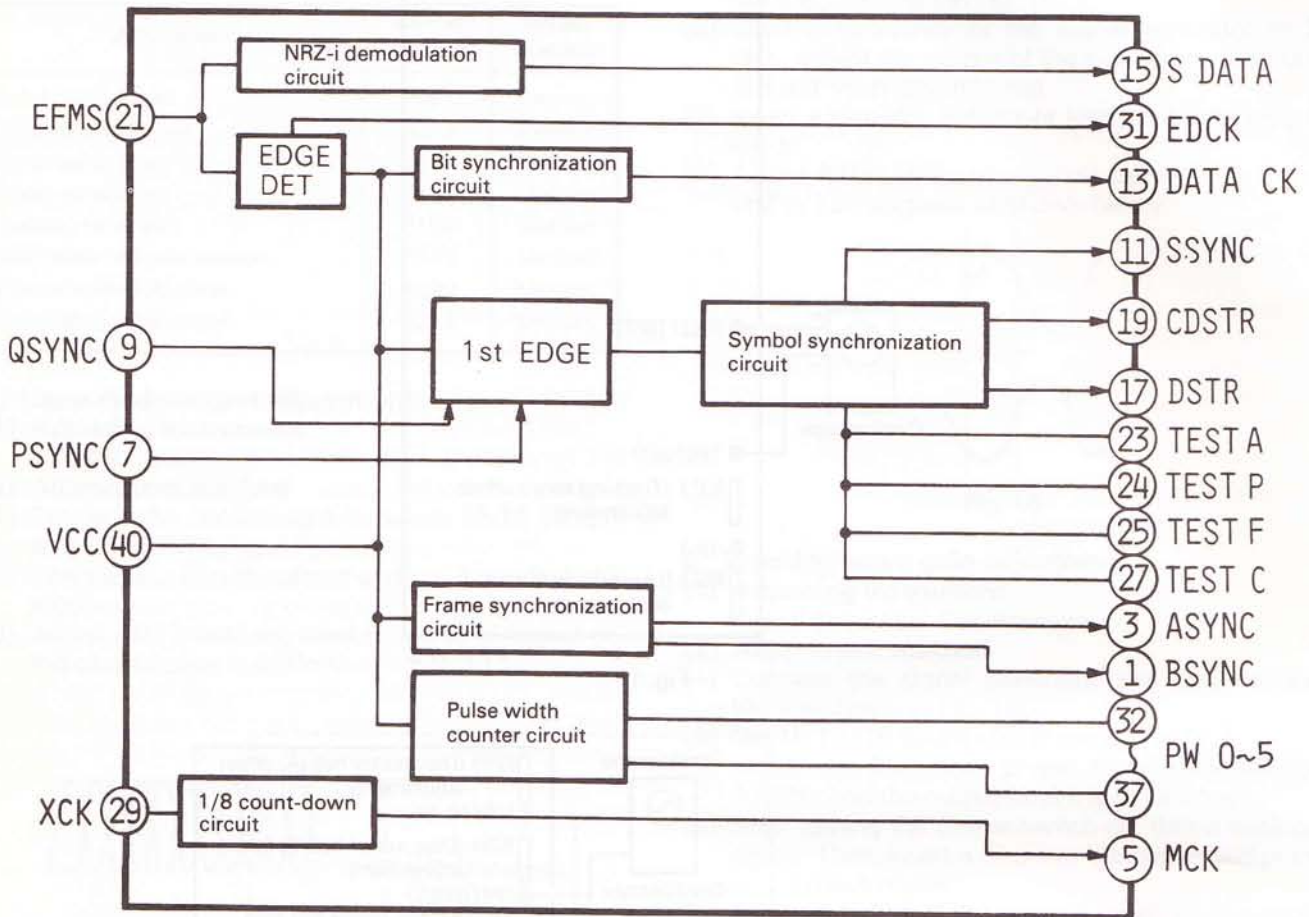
NRZ-i demodulation circuit

EFMS 21

EDGE DET

Bit synchronization circuit

15 S DATA

31 EDCK

13 DATA CK

11 SSYNC

QSYNC 9

1st EDGE

Symbol synchronization circuit

19 CDSTR

17 DSTR

PSYNC 7

23 TEST A

24 TEST P

25 TEST F

VCC 40

27 TEST C

Frame synchronization circuit

3 ASYNC

1 BSYNC

Pulse width counter circuit

32

PW 0~5

37

XCK 29

1/8 count-down circuit

5 MCK